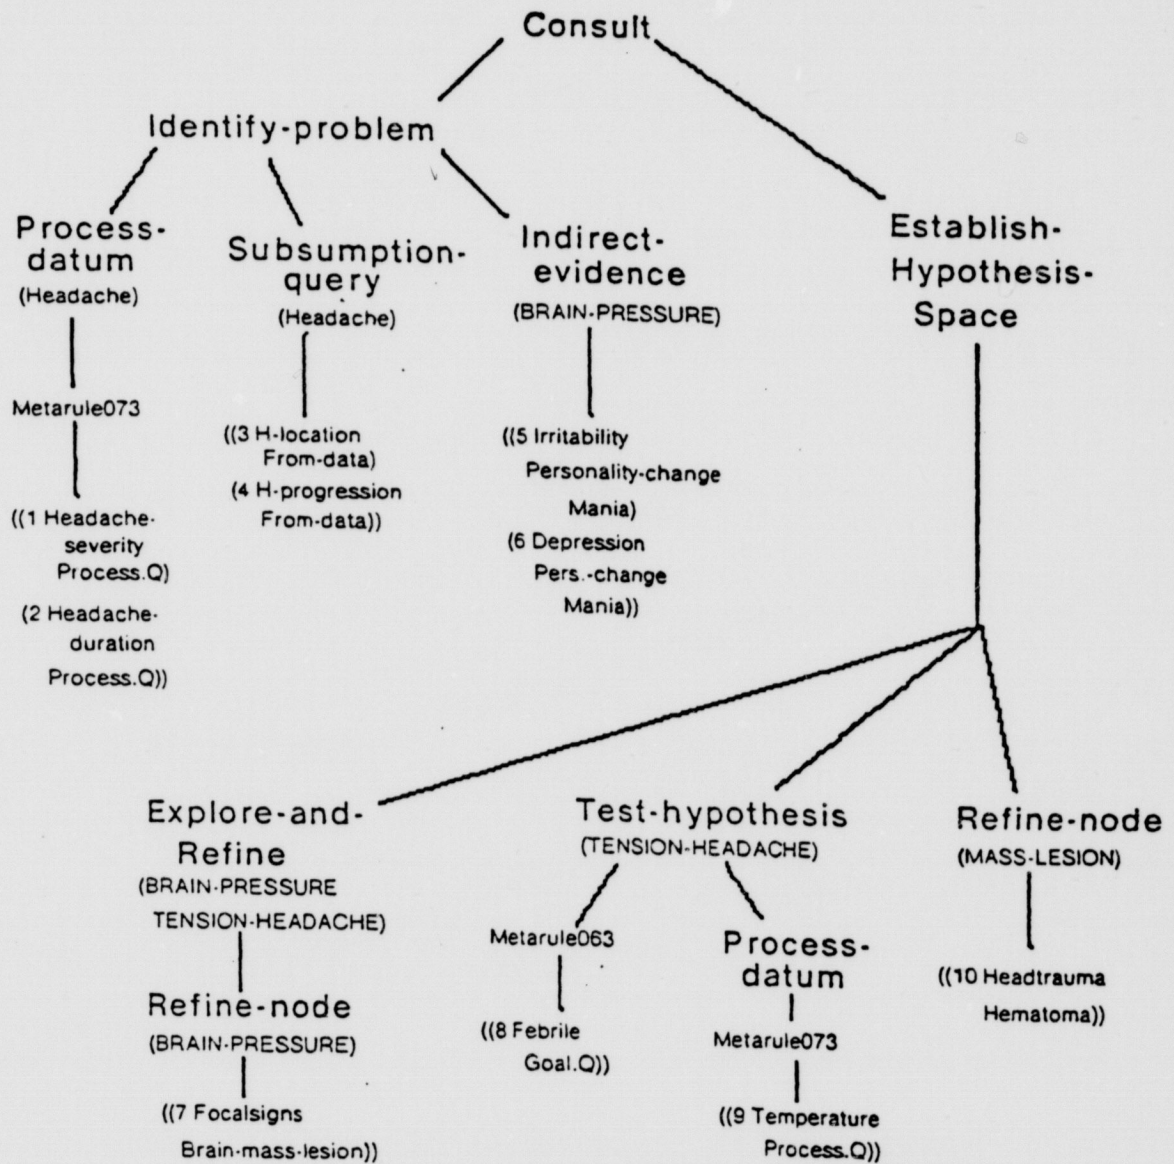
Consult

Identify-problem

Process-datum
(Headache)

Metarule073

((1 Headache-severity Process.Q)
(2 Headache-duration Process.Q))

Subsumption-query
(Headache)

((3 H-location From-data)
(4 H-progression From-data))

Indirect-evidence
(BRAIN-PRESSURE)

((5 Irritability Personality-change Mania)
(6 Depression Pers.-change Mania))

Establish-Hypothesis-Space

Explore-and-Refine
(BRAIN-PRESSURE TENSION-HEADACHE)

Refine-node
(BRAIN-PRESSURE)

((7 Focalsigns Brain-mass-lesion))

Test-hypothesis
(TENSION-HEADACHE)

Metarule063

((8 Febrile Goal.Q))

Process-datum

Metarule073

((9 Temperature Process.Q))

Refine-node
(MASS-LESION)

((10 Headtrauma Hematoma))